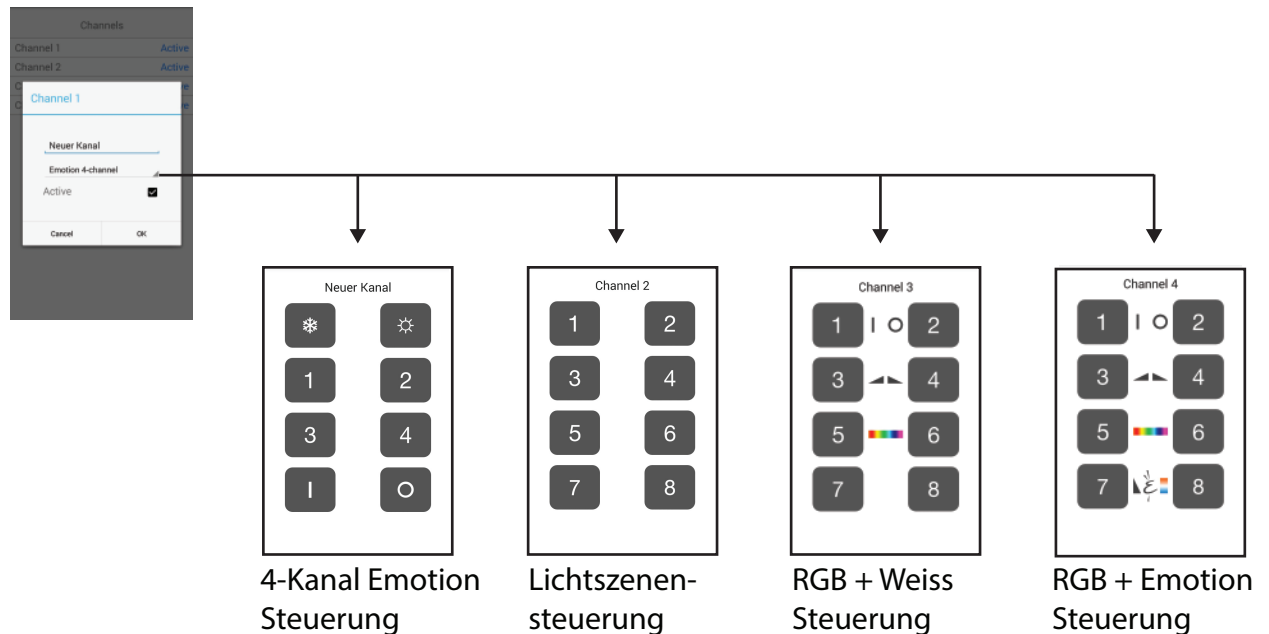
Channels
Channel 1 Active
Channel 2 Active
Channel 1
Neuer Kanal
Emotion 4-channel
Active
Cancel OK

Neuer Kanal
❄ ☼
1 2
3 4
I O

4-Kanal Emotion Steuerung

Channel 2
1 2
3 4
5 6
7 8

Lichtszenensteuerung

Channel 3
1 I O 2
3 4
5 6
7 8

RGB + Weiss Steuerung

Channel 4
1 I O 2
3 4
5 6
7 8

RGB + Emotion Steuerung